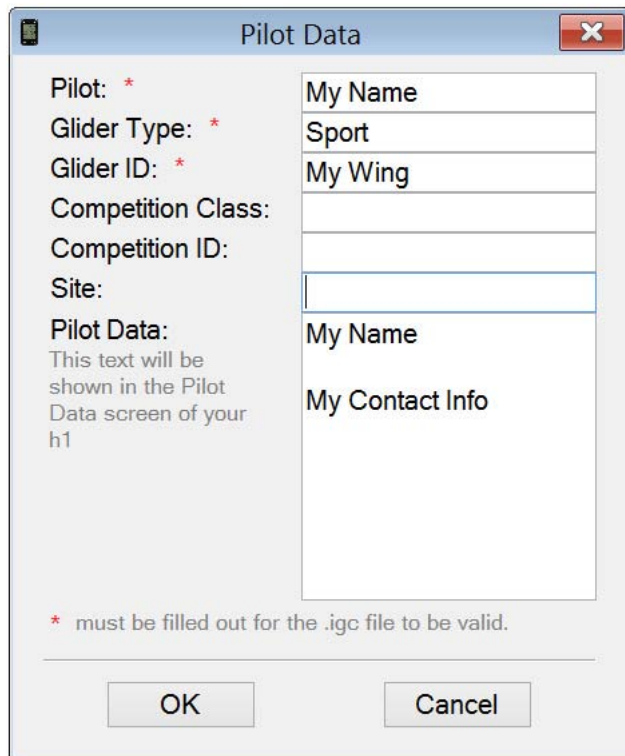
Pilot Data

Pilot: * My Name
Glider Type: * Sport
Glider ID: * My Wing
Competition Class:
Competition ID:
Site:
Pilot Data:
This text will be shown in the Pilot Data screen of your h1

My Name

My Contact Info

* must be filled out for the .igc file to be valid.

OK Cancel